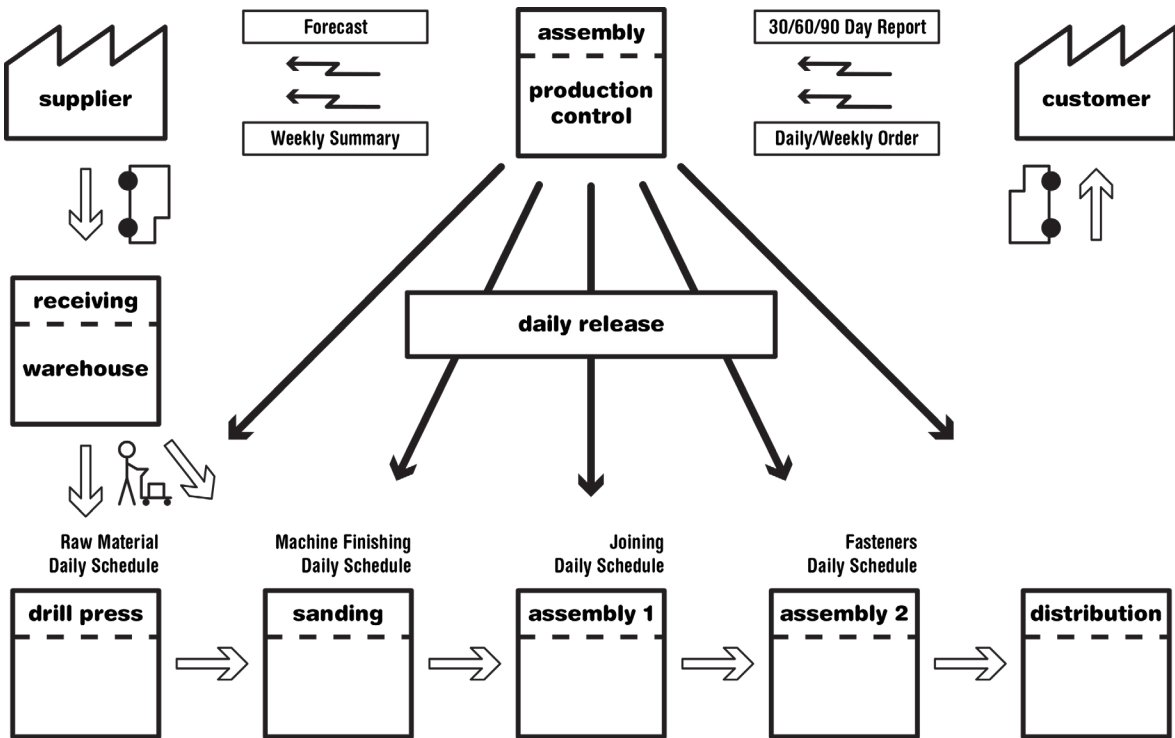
supplier

Forecast

Weekly Summary

assembly

production control

30/60/90 Day Report

Daily/Weekly Order

customer

receiving

warehouse

daily release

Raw Material Daily Schedule

Machine Finishing Daily Schedule

Joining Daily Schedule

Fasteners Daily Schedule

drill press

sanding

assembly 1

assembly 2

distribution